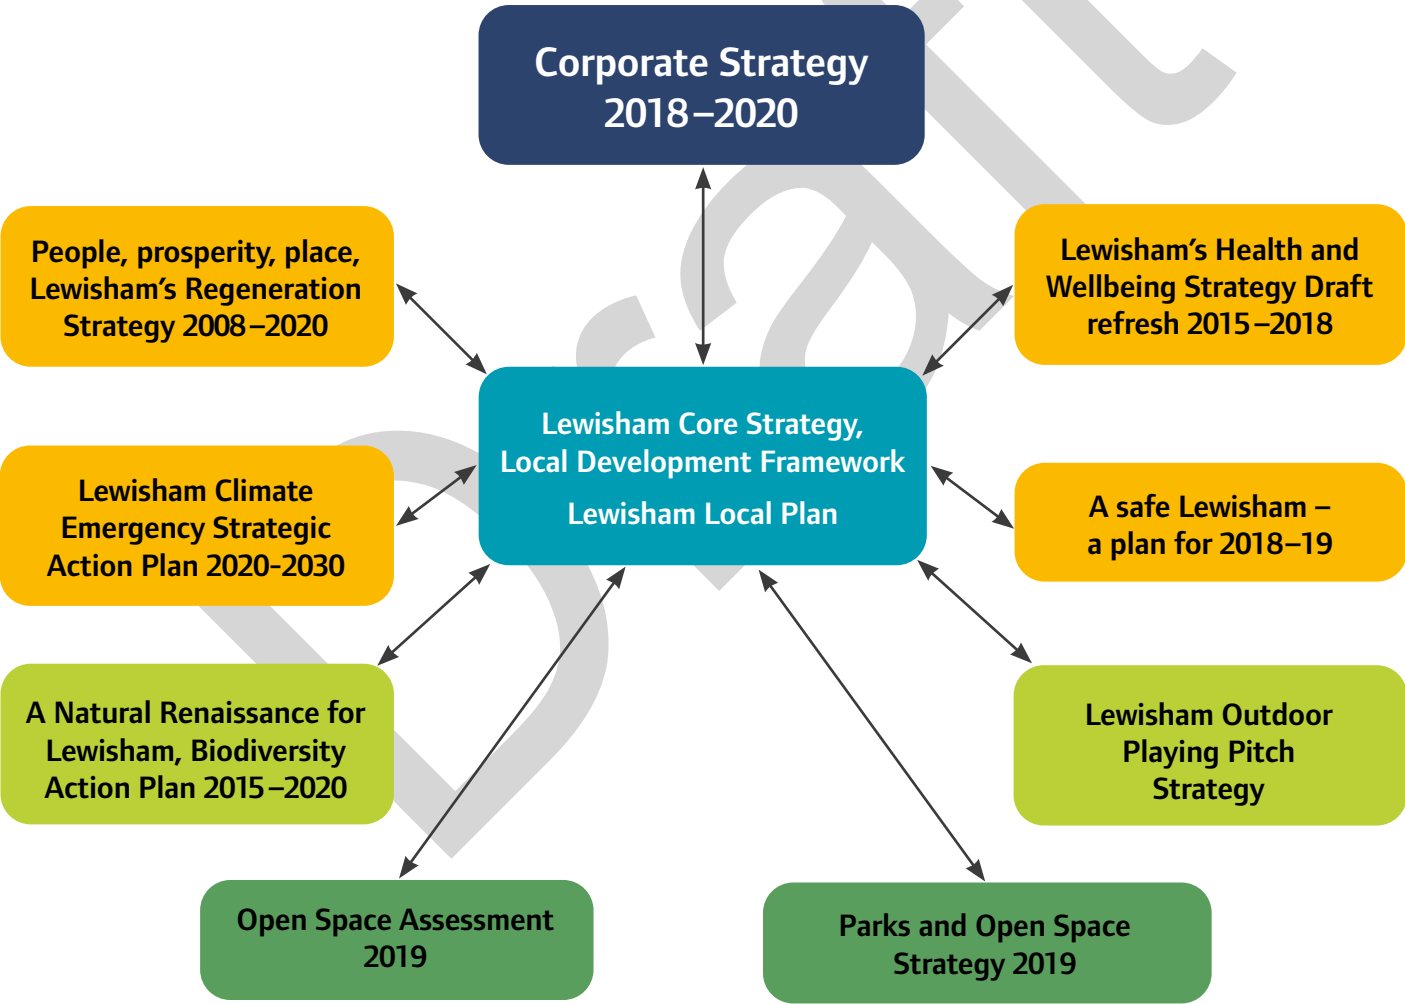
Corporate Strategy 2018–2020

People, prosperity, place, Lewisham's Regeneration Strategy 2008–2020

Lewisham's Health and Wellbeing Strategy Draft refresh 2015–2018

Lewisham Core Strategy, Local Development Framework

Lewisham Local Plan

Lewisham Climate Emergency Strategic Action Plan 2020-2030

A safe Lewisham – a plan for 2018–19

A Natural Renaissance for Lewisham, Biodiversity Action Plan 2015–2020

Lewisham Outdoor Playing Pitch Strategy

Open Space Assessment 2019

Parks and Open Space Strategy 2019

Draft